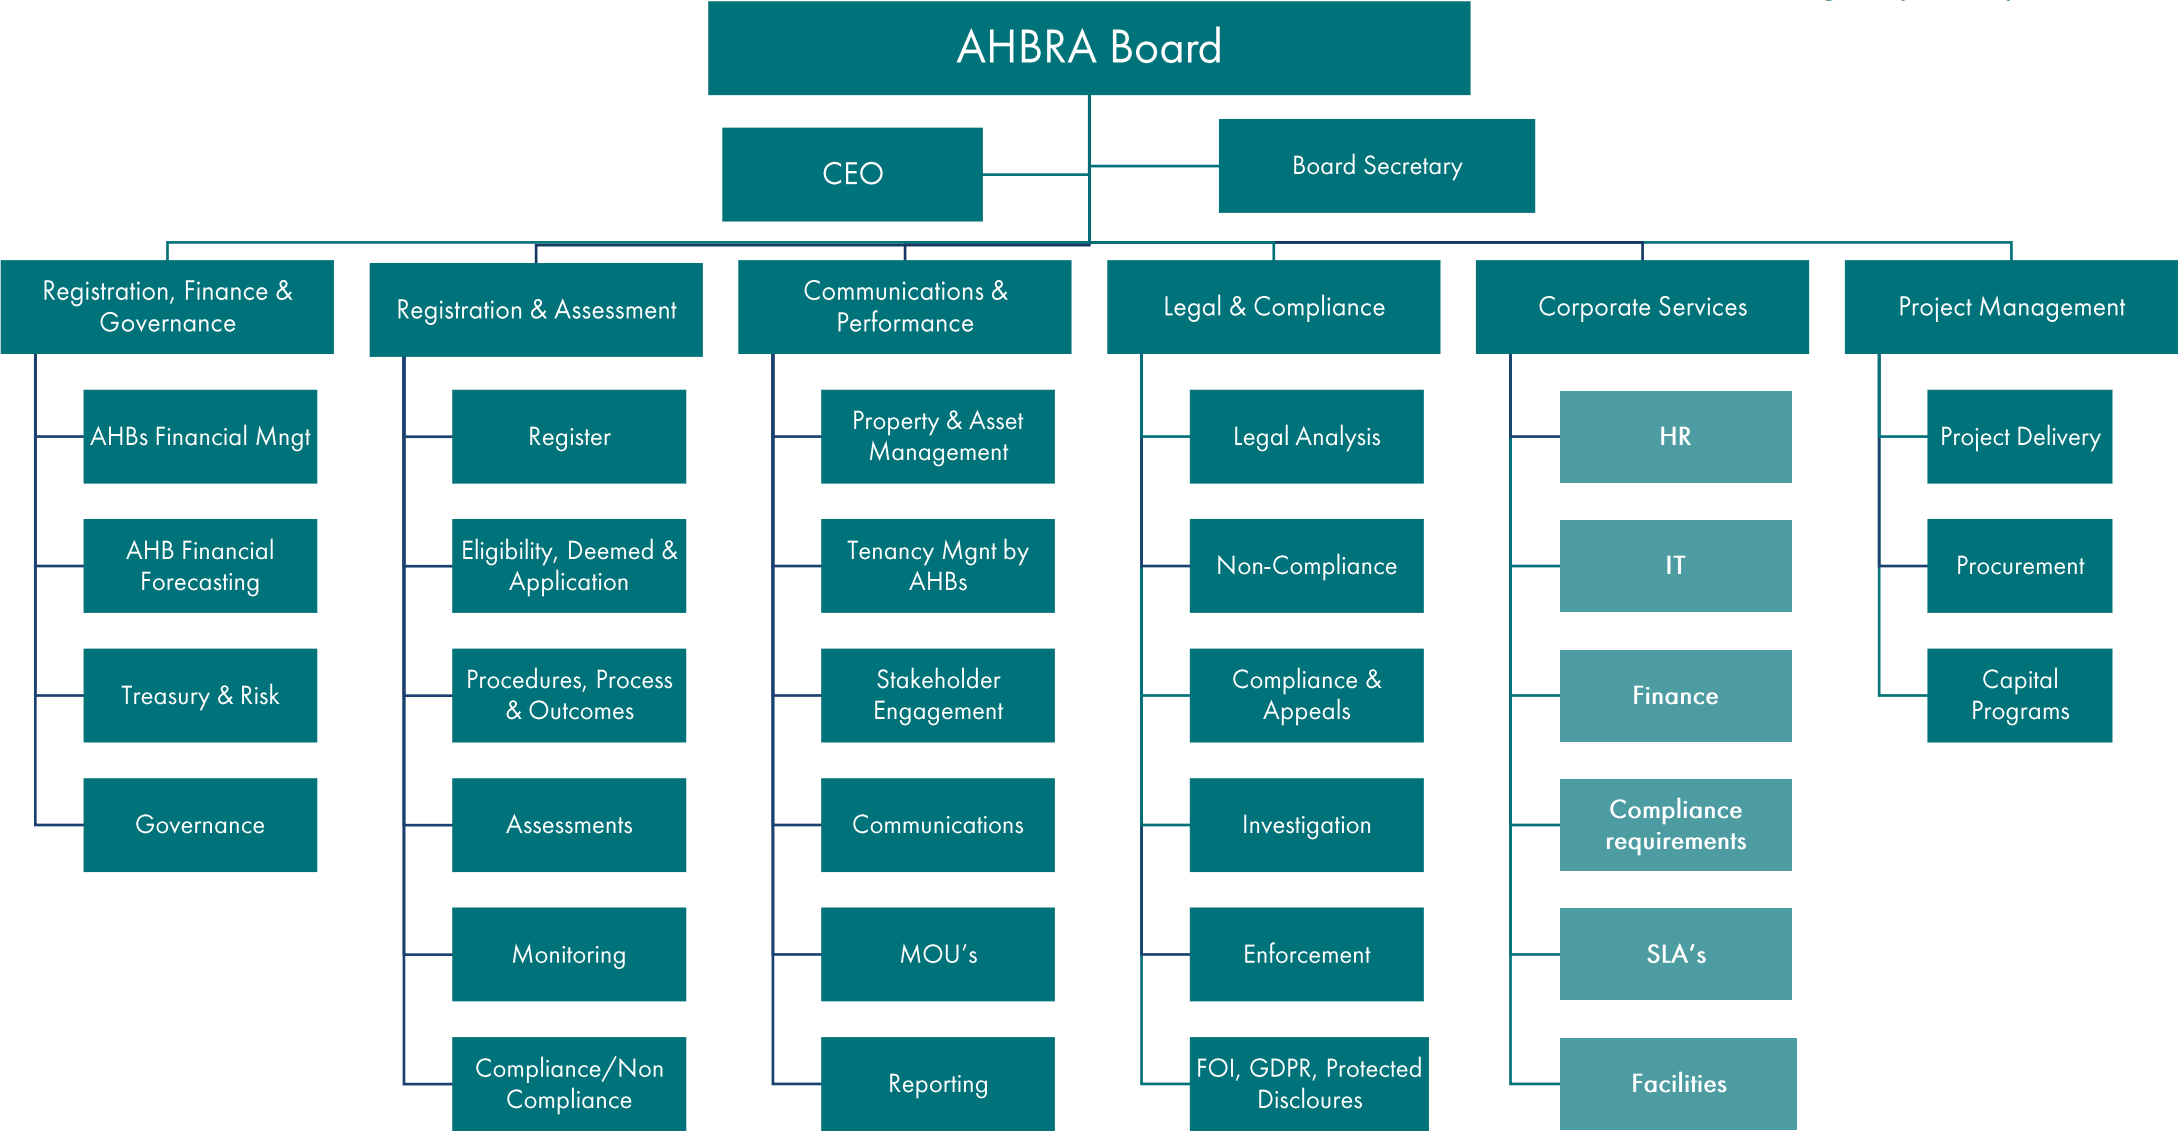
AHBRA Board

CEO

Board Secretary

Registration, Finance & Governance

AHBs Financial Mngt

AHB Financial Forecasting

Treasury & Risk

Governance

Registration & Assessment

Register

Eligibility, Deemed & Application

Procedures, Process & Outcomes

Assessments

Monitoring

Compliance/Non Compliance

Communications & Performance

Property & Asset Management

Tenancy Mgnt by AHBs

Stakeholder Engagement

Communications

MOU's

Reporting

Legal & Compliance

Legal Analysis

Non-Compliance

Compliance & Appeals

Investigation

Enforcement

FOI, GDPR, Protected Discloures

Corporate Services

HR

IT

Finance

Compliance requirements

SLA's

Facilities

Project Management

Project Delivery

Procurement

Capital Programs